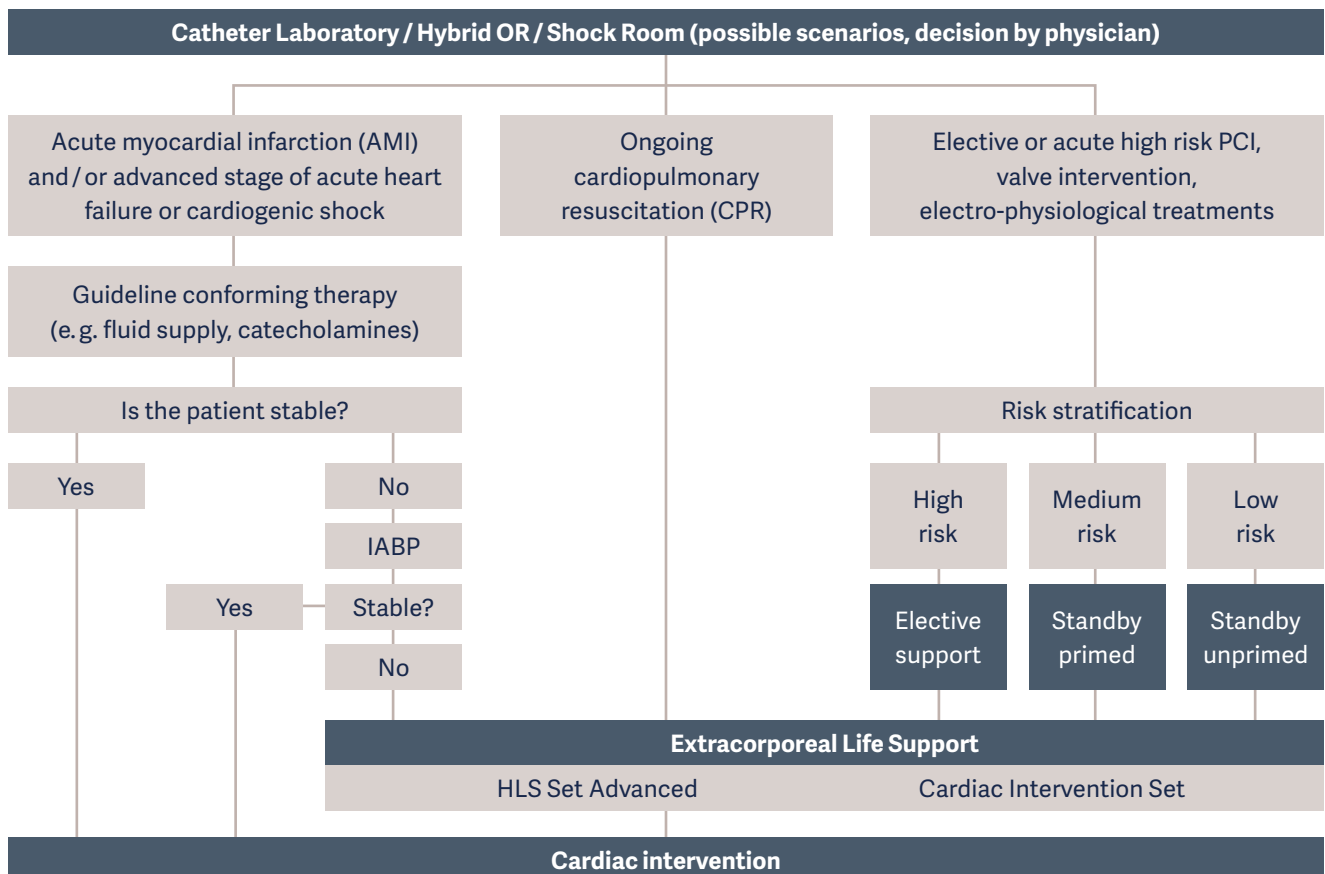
Catheter Laboratory / Hybrid OR / Shock Room (possible scenarios, decision by physician)

Acute myocardial infarction (AMI) and / or advanced stage of acute heart failure or cardiogenic shock

Ongoing cardiopulmonary resuscitation (CPR)

Elective or acute high risk PCI, valve intervention, electro-physiological treatments

Guideline conforming therapy (e. g. fluid supply, catecholamines)

Is the patient stable?

Yes

No

IABP

Yes

Stable?

No

Risk stratification

High risk

Medium risk

Low risk

Elective support

Standby primed

Standby unprimed

Extracorporeal Life Support

HLS Set Advanced

Cardiac Intervention Set

Cardiac intervention